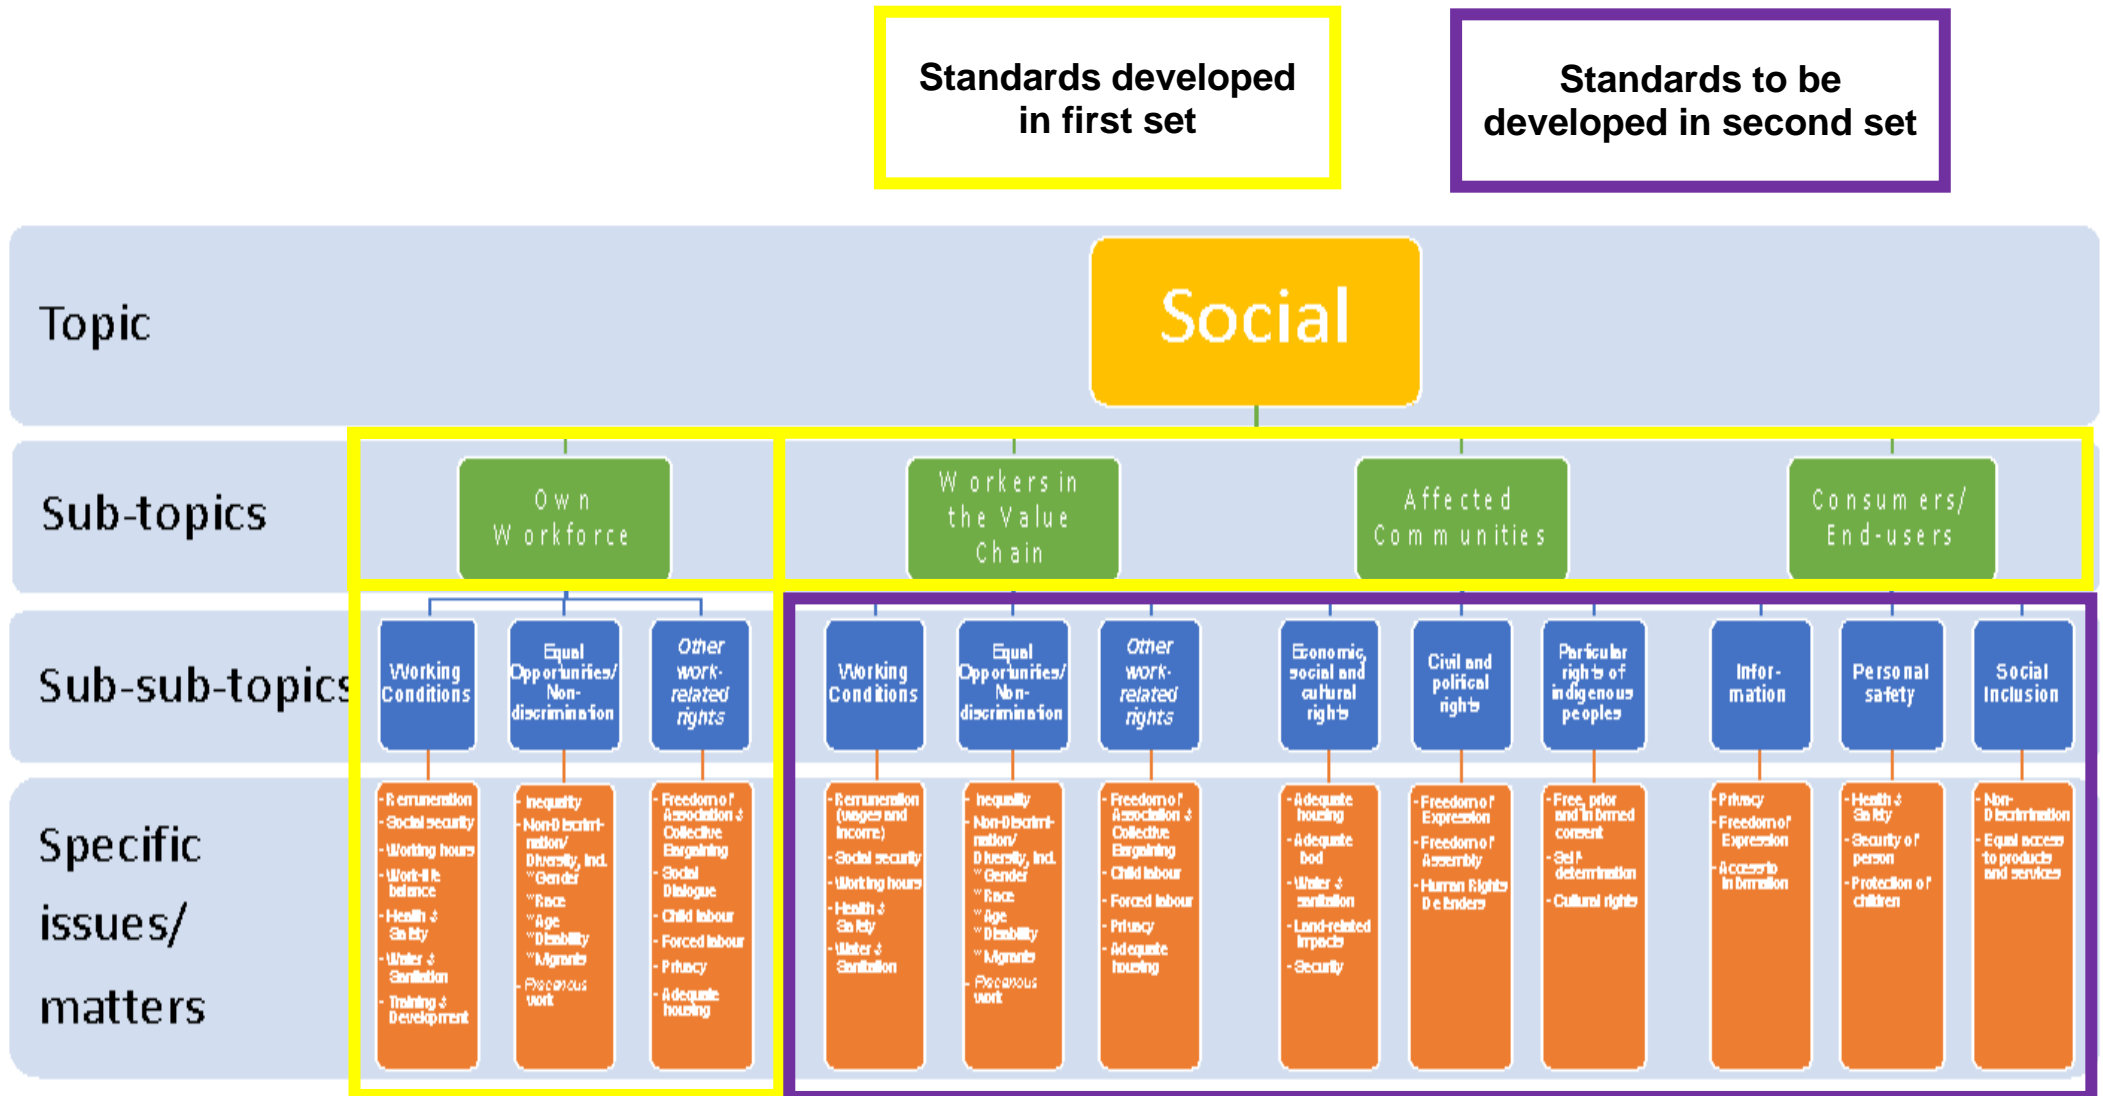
Standards developed in first set

Standards to be developed in second set

Topic

Social

Sub-topics

Own Workforce

Workers in the Value Chain

Affected Communities

Consumers/ End-users

Sub-sub-topics

Working Conditions

Equal Opportunities/ Non-discrimination

Other work-related rights

Working Conditions

Equal Opportunities/ Non-discrimination

Other work-related rights

Economic, social and cultural rights

Civil and political rights

Particular rights of indigenous peoples

Information

Personal safety

Social Inclusion

Specific issues/ matters

- Remuneration
- Social security
- Working hours
- Work-life balance
- Health & Safety
- Water & Sanitation
- Training & Development

- Inequality
- Non-Discrimination/ Diversity, incl.
" Gender
" Race
" Age
" Disability
" Migrants
- Precarious work

- Freedom of Association & Collective Bargaining
- Social Dialogue
- Child labour
- Forced labour
- Privacy
- Adequate housing

- Remuneration (wages and income)
- Social security
- Working hours
- Health & Safety
- Water & Sanitation

- Inequality
- Non-Discrimination/ Diversity, incl.
" Gender
" Race
" Age
" Disability
" Migrants
- Precarious work

- Freedom of Association & Collective Bargaining
- Child labour
- Forced labour
- Privacy
- Adequate housing

- Adequate housing
- Adequate food
- Water & sanitation
- Land-related impacts
- Security

- Freedom of Expression
- Freedom of Assembly
- Human Rights Defenders

- Free, prior and informed consent
- Self determination
- Cultural rights

- Privacy
- Freedom of Expression
- Access to information

- Health & Safety
- Security of person
- Protection of children

- Non-Discrimination
- Equal access to products and services